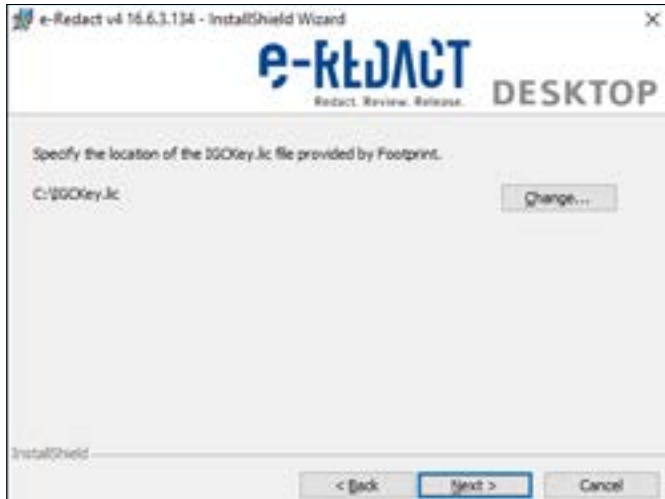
e-Redact v4 16.6.3.134 - InstallShield Wizard

×

e-REDACT

Redact. Review. Release.

DESKTOP

Specify the location of the ISCKey.lic file provided by Footprint.

C:\ISCKey.lic

Change...

InstallShield

< Back

Next >

Cancel